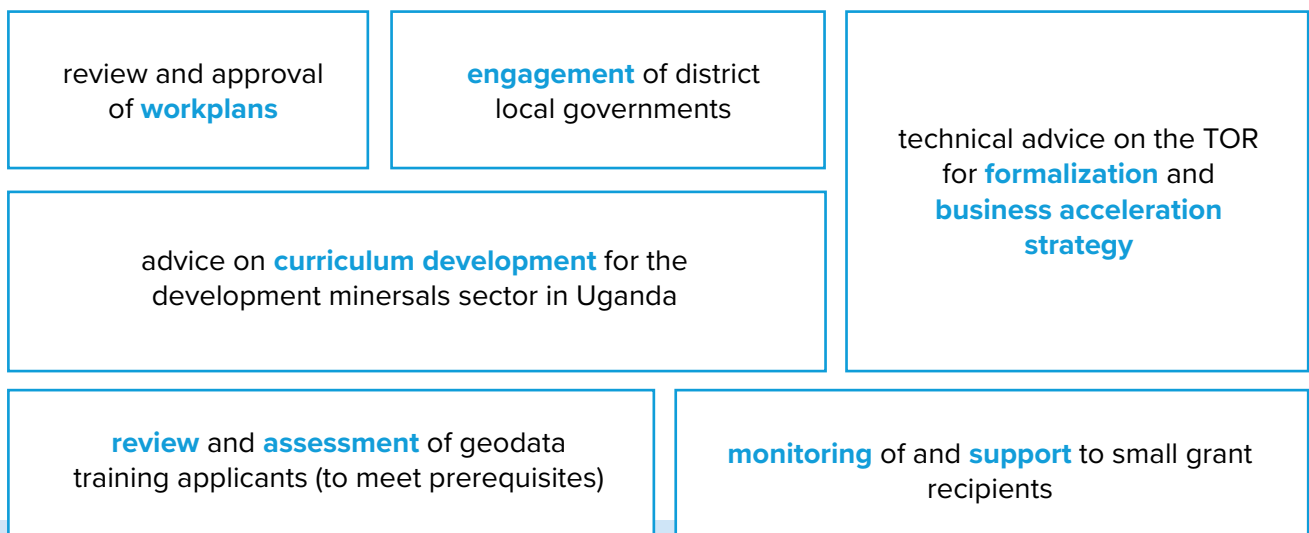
review and approval of workplans

engagement of district local governments

technical advice on the TOR for formalization and business acceleration strategy

advice on curriculum development for the development minerals sector in Uganda

review and assessment of geodata training applicants (to meet prerequisites)

monitoring of and support to small grant recipients